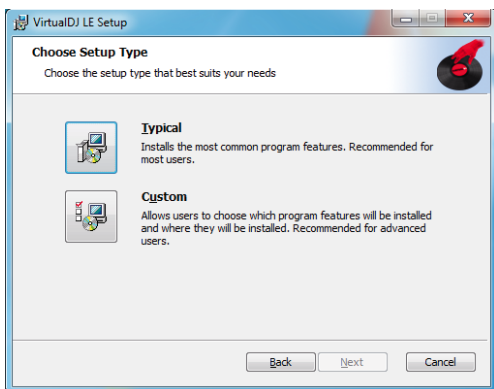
VirtualDJ LE Setup

Choose Setup Type

Choose the setup type that best suits your needs

Typical

Installs the most common program features. Recommended for most users.

Custom

Allows users to choose which program features will be installed and where they will be installed. Recommended for advanced users.

Back Next Cancel